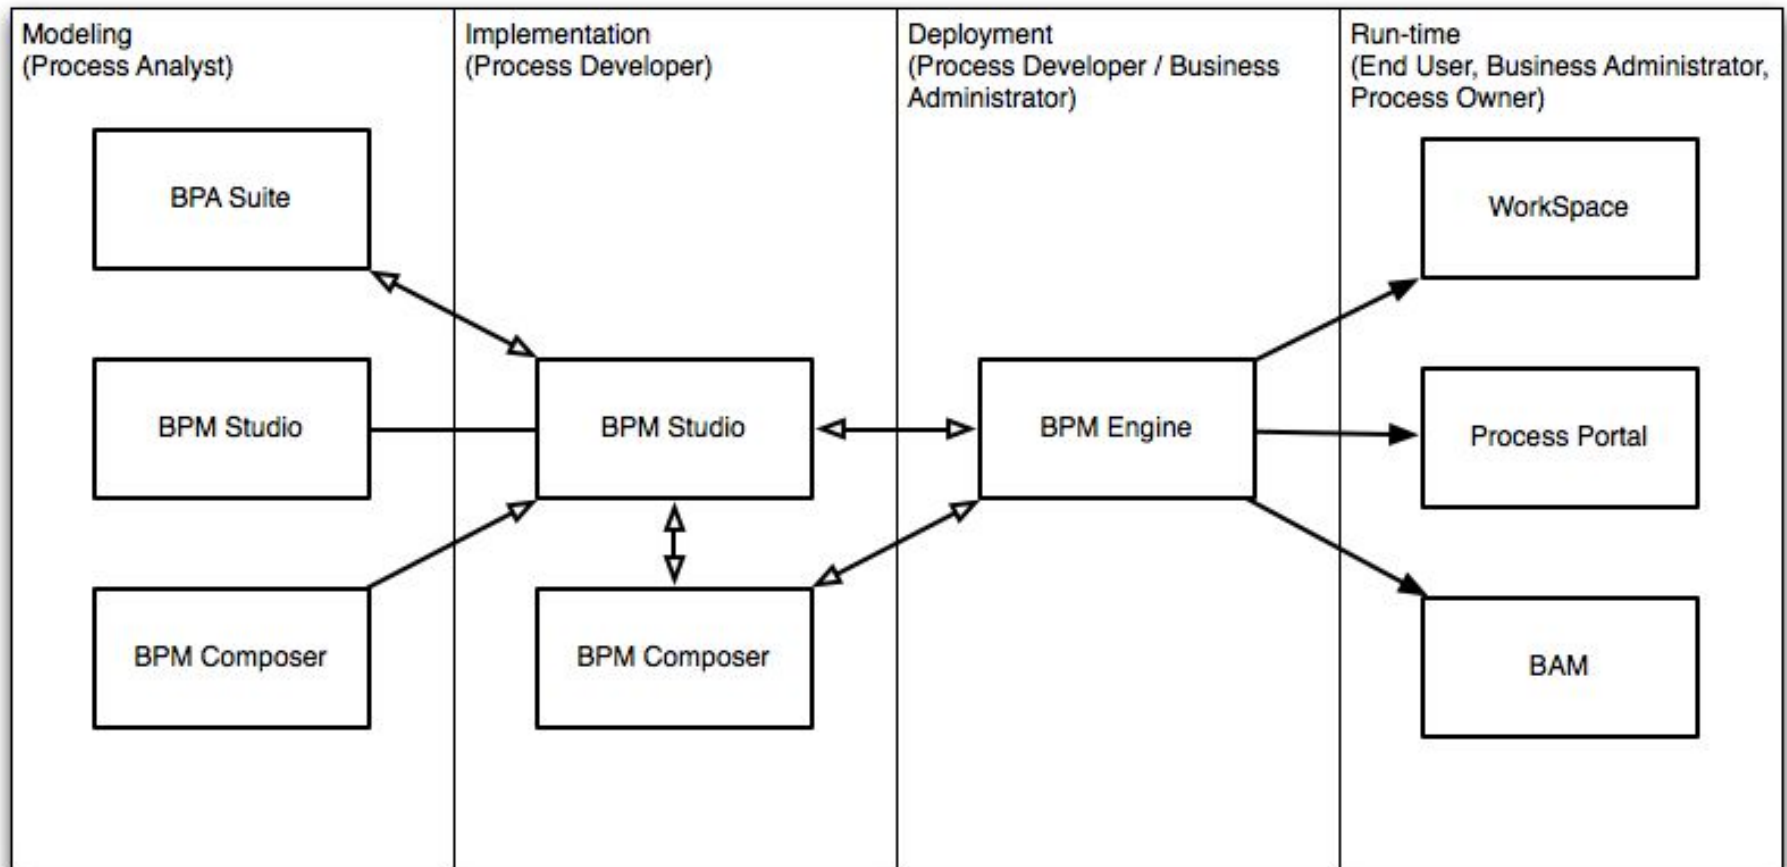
Modeling
(Process Analyst)

BPA Suite

BPM Studio

BPM Composer

Implementation
(Process Developer)

BPM Studio

BPM Composer

Deployment
(Process Developer / Business Administrator)

BPM Engine

Run-time
(End User, Business Administrator, Process Owner)

WorkSpace

Process Portal

BAM